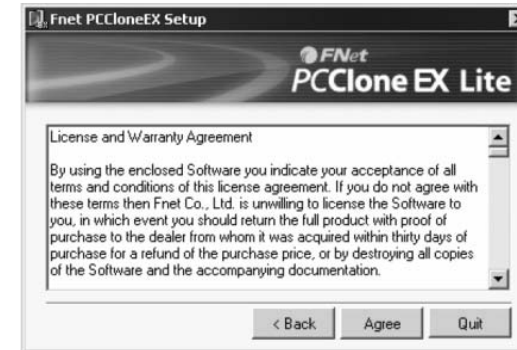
Fnet PCCloneEX Setup

FNet
PCClone EX Lite

License and Warranty Agreement

By using the enclosed Software you indicate your acceptance of all terms and conditions of this license agreement. If you do not agree with these terms then Fnet Co., Ltd. is unwilling to license the Software to you, in which event you should return the full product with proof of purchase to the dealer from whom it was acquired within thirty days of purchase for a refund of the purchase price, or by destroying all copies of the Software and the accompanying documentation.

< Back
Agree
Quit